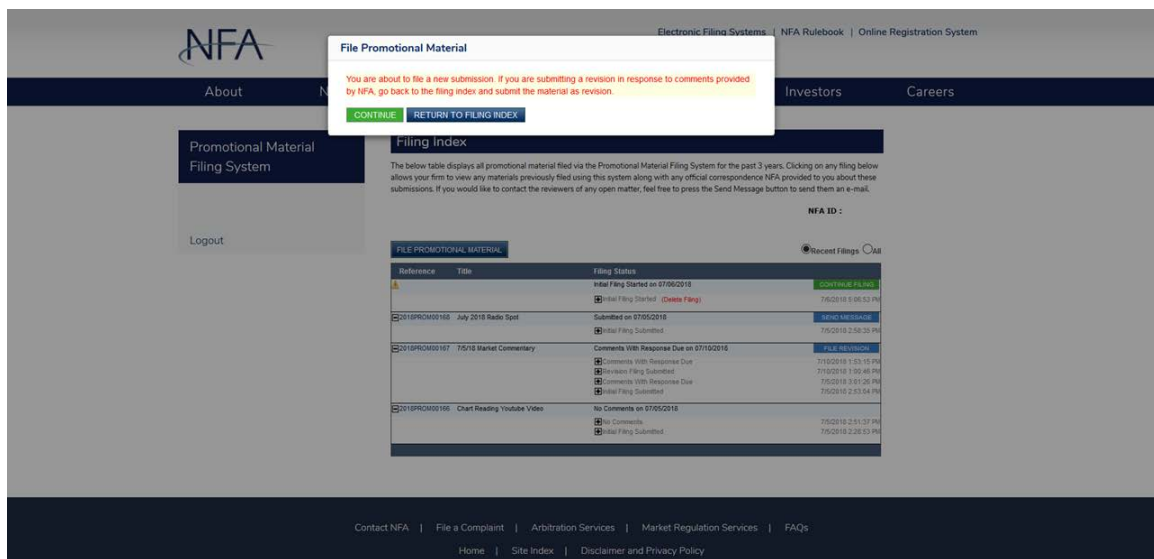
NFA

Electronic Filing Systems | NFA Rulebook | Online Registration System

File Promotional Material

You are about to file a new submission. If you are submitting a revision in response to comments provided by NFA, go back to the filing index and submit the material as revision.

CONTINUE RETURN TO FILING INDEX

About N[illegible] Investors Careers

Promotional Material Filing System

Logout

Filing Index

The below table displays all promotional material filed via the Promotional Material Filing System for the past 3 years. Clicking on any filing below allows your firm to view any materials previously filed using this system along with any official correspondence NFA provided to you about these submissions. If you would like to contact the reviewers of any open matter, feel free to press the Send Message button to send them an e-mail.

NFA ID :

FILE PROMOTIONAL MATERIAL

Recent Filings All

| Reference | Title | Filing Status | |
|---|---|---|---|
| | | Initial Filing Started on 07/06/2018 | CONTINUE FILING |
| | | Initial Filing Started (Delete Filing) | 7/6/2018 5:06:53 PM |
| 2018PROM00168 | July 2018 Radio Spot | Submitted on 07/05/2018 | SEND MESSAGE |
| | | Initial Filing Submitted | 7/5/2018 2:58:35 PM |
| 2018PROM00167 | 7/5/18 Market Commentary | Comments With Response Due on 07/10/2018 | FILE REVISION |
| | | Comments With Response Due | 7/10/2018 1:53:15 PM |
| | | Revision Filing Submitted | 7/10/2018 1:00:46 PM |
| | | Comments With Response Due | 7/5/2018 3:01:26 PM |
| | | Initial Filing Submitted | 7/5/2018 2:53:54 PM |
| 2018PROM00166 | Chart Reading Youtube Video | No Comments on 07/05/2018 | |
| | | No Comments | 7/5/2018 2:51:37 PM |
| | | Initial Filing Submitted | 7/5/2018 2:28:53 PM |

Contact NFA | File a Complaint | Arbitration Services | Market Regulation Services | FAQs

Home | Site Index | Disclaimer and Privacy Policy